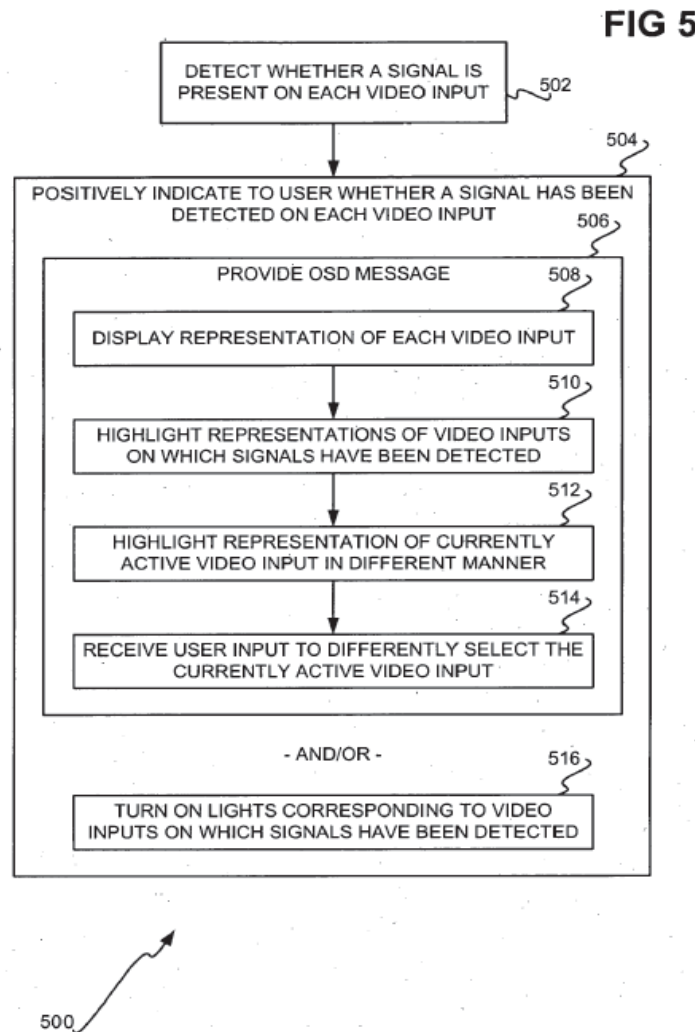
FIG 5

DETECT WHETHER A SIGNAL IS PRESENT ON EACH VIDEO INPUT

502

504

POSITIVELY INDICATE TO USER WHETHER A SIGNAL HAS BEEN DETECTED ON EACH VIDEO INPUT

506

PROVIDE OSD MESSAGE

508

DISPLAY REPRESENTATION OF EACH VIDEO INPUT

510

HIGHLIGHT REPRESENTATIONS OF VIDEO INPUTS ON WHICH SIGNALS HAVE BEEN DETECTED

512

HIGHLIGHT REPRESENTATION OF CURRENTLY ACTIVE VIDEO INPUT IN DIFFERENT MANNER

514

RECEIVE USER INPUT TO DIFFERENTLY SELECT THE CURRENTLY ACTIVE VIDEO INPUT

- AND/OR -

516

TURN ON LIGHTS CORRESPONDING TO VIDEO INPUTS ON WHICH SIGNALS HAVE BEEN DETECTED

500